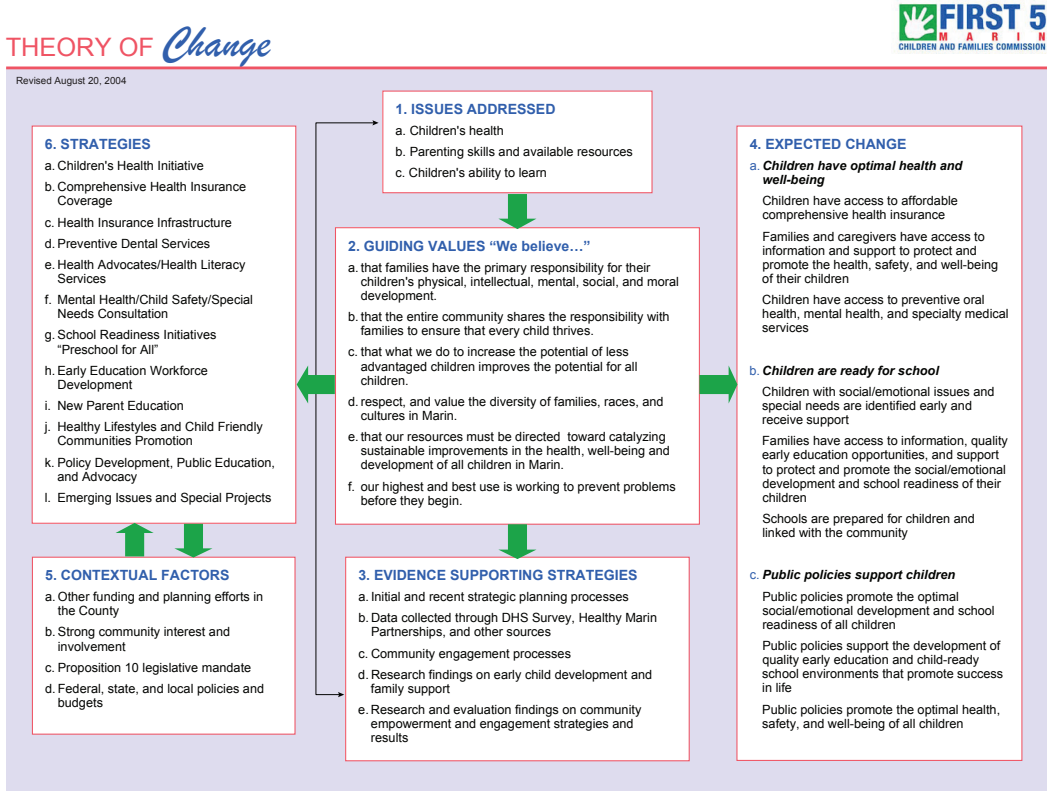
THEORY OF Change

FIRST 5
M A R I N
CHILDREN AND FAMILIES COMMISSION

Revised August 20, 2004

1. ISSUES ADDRESSED
a. Children's health
b. Parenting skills and available resources
c. Children's ability to learn

6. STRATEGIES
a. Children's Health Initiative
b. Comprehensive Health Insurance Coverage
c. Health Insurance Infrastructure
d. Preventive Dental Services
e. Health Advocates/Health Literacy Services
f. Mental Health/Child Safety/Special Needs Consultation
g. School Readiness Initiatives "Preschool for All"
h. Early Education Workforce Development
i. New Parent Education
j. Healthy Lifestyles and Child Friendly Communities Promotion
k. Policy Development, Public Education, and Advocacy
l. Emerging Issues and Special Projects

2. GUIDING VALUES "We believe…"
a. that families have the primary responsibility for their children's physical, intellectual, mental, social, and moral development.
b. that the entire community shares the responsibility with families to ensure that every child thrives.
c. that what we do to increase the potential of less advantaged children improves the potential for all children.
d. respect, and value the diversity of families, races, and cultures in Marin.
e. that our resources must be directed toward catalyzing sustainable improvements in the health, well-being and development of all children in Marin.
f. our highest and best use is working to prevent problems before they begin.

4. EXPECTED CHANGE
a. Children have optimal health and well-being
Children have access to affordable comprehensive health insurance
Families and caregivers have access to information and support to protect and promote the health, safety, and well-being of their children
Children have access to preventive oral health, mental health, and specialty medical services

b. Children are ready for school
Children with social/emotional issues and special needs are identified early and receive support
Families have access to information, quality early education opportunities, and support to protect and promote the social/emotional development and school readiness of their children
Schools are prepared for children and linked with the community

c. Public policies support children
Public policies promote the optimal social/emotional development and school readiness of all children
Public policies support the development of quality early education and child-ready school environments that promote success in life
Public policies promote the optimal health, safety, and well-being of all children

5. CONTEXTUAL FACTORS
a. Other funding and planning efforts in the County
b. Strong community interest and involvement
c. Proposition 10 legislative mandate
d. Federal, state, and local policies and budgets

3. EVIDENCE SUPPORTING STRATEGIES
a. Initial and recent strategic planning processes
b. Data collected through DHS Survey, Healthy Marin Partnerships, and other sources
c. Community engagement processes
d. Research findings on early child development and family support
e. Research and evaluation findings on community empowerment and engagement strategies and results